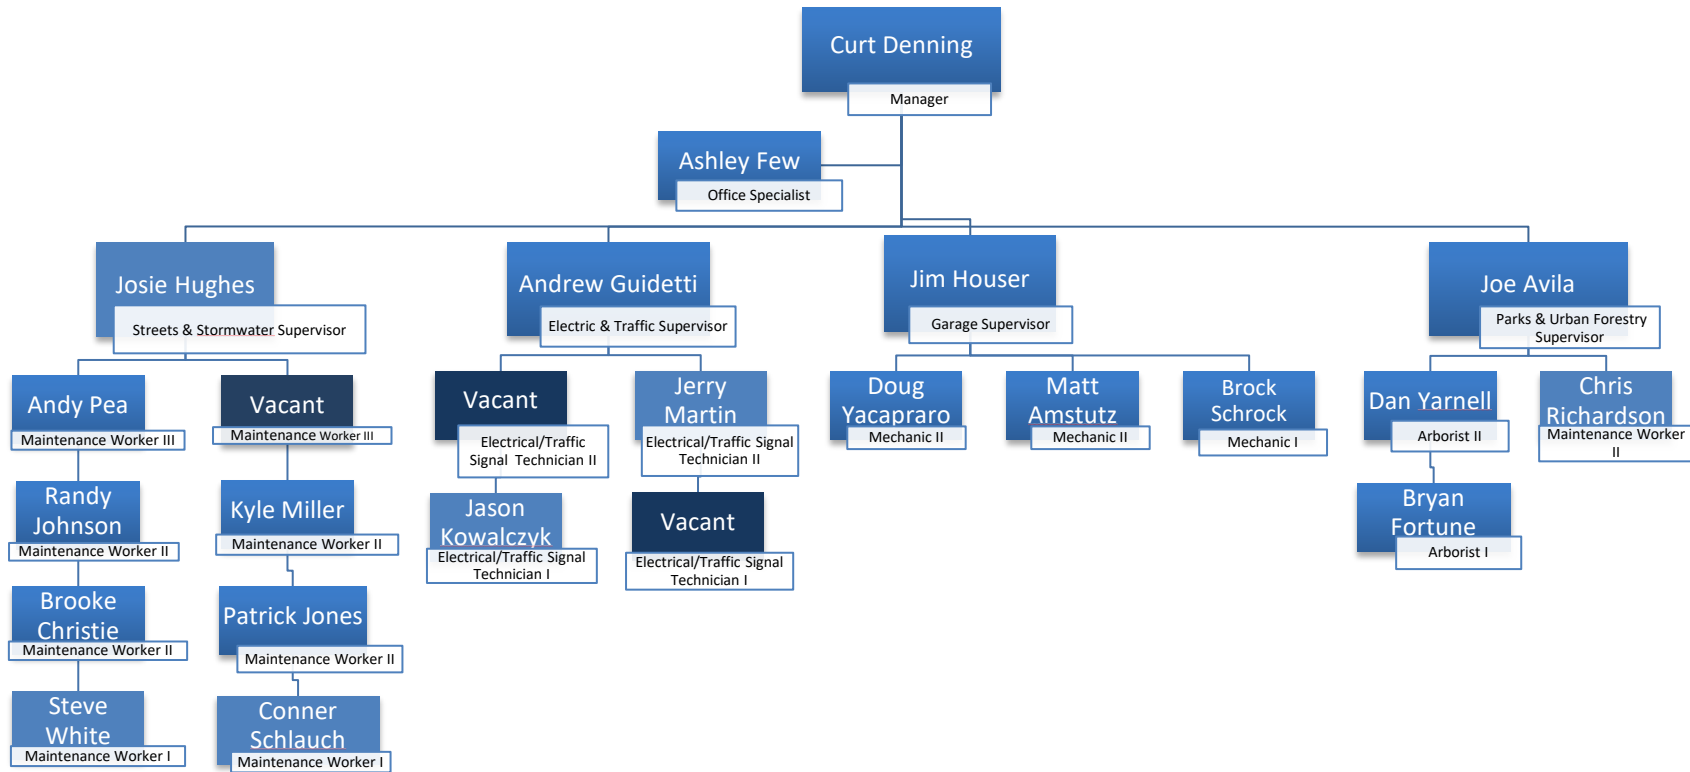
Curt Denning
Manager

Ashley Few
Office Specialist

Josie Hughes
Streets & Stormwater Supervisor

Andy Pea
Maintenance Worker III

Vacant
Maintenance Worker III

Randy Johnson
Maintenance Worker II

Kyle Miller
Maintenance Worker II

Brooke Christie
Maintenance Worker II

Patrick Jones
Maintenance Worker II

Steve White
Maintenance Worker I

Conner Schlauch
Maintenance Worker I

Andrew Guidetti
Electric & Traffic Supervisor

Vacant
Electrical/Traffic Signal Technician II

Jerry Martin
Electrical/Traffic Signal Technician II

Jason Kowalczyk
Electrical/Traffic Signal Technician I

Vacant
Electrical/Traffic Signal Technician I

Jim Houser
Garage Supervisor

Doug Yacapraro
Mechanic II

Matt Amstutz
Mechanic II

Brock Schrock
Mechanic I

Joe Avila
Parks & Urban Forestry Supervisor

Dan Yarnell
Arborist II

Chris Richardson
Maintenance Worker II

Bryan Fortune
Arborist I